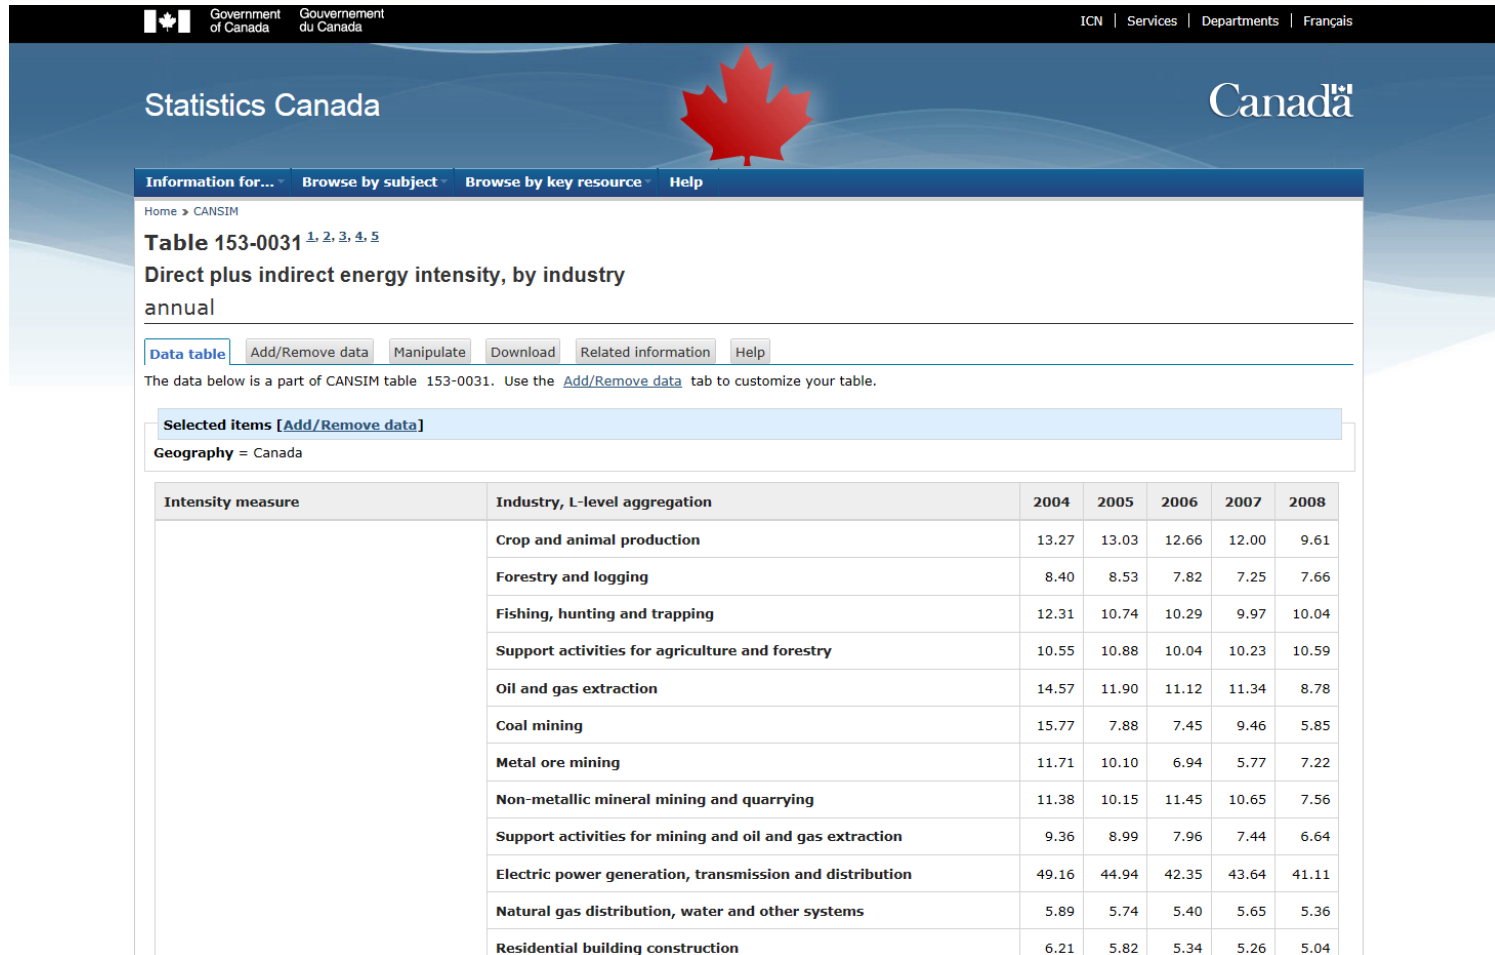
Government of Canada Gouvernement du Canada

ICN | Services | Departments | Français

Statistics Canada

Canadä

Information for... Browse by subject Browse by key resource Help

Home > CANSIM

Table 153-0031 1, 2, 3, 4, 5

Direct plus indirect energy intensity, by industry

annual

Data table Add/Remove data Manipulate Download Related information Help

The data below is a part of CANSIM table 153-0031. Use the Add/Remove data tab to customize your table.

Selected items [Add/Remove data]

Geography = Canada

| Intensity measure | Industry, L-level aggregation | 2004 | 2005 | 2006 | 2007 | 2008 |
|---|---|---|---|---|---|---|
| | Crop and animal production | 13.27 | 13.03 | 12.66 | 12.00 | 9.61 |
| | Forestry and logging | 8.40 | 8.53 | 7.82 | 7.25 | 7.66 |
| | Fishing, hunting and trapping | 12.31 | 10.74 | 10.29 | 9.97 | 10.04 |
| | Support activities for agriculture and forestry | 10.55 | 10.88 | 10.04 | 10.23 | 10.59 |
| | Oil and gas extraction | 14.57 | 11.90 | 11.12 | 11.34 | 8.78 |
| | Coal mining | 15.77 | 7.88 | 7.45 | 9.46 | 5.85 |
| | Metal ore mining | 11.71 | 10.10 | 6.94 | 5.77 | 7.22 |
| | Non-metallic mineral mining and quarrying | 11.38 | 10.15 | 11.45 | 10.65 | 7.56 |
| | Support activities for mining and oil and gas extraction | 9.36 | 8.99 | 7.96 | 7.44 | 6.64 |
| | Electric power generation, transmission and distribution | 49.16 | 44.94 | 42.35 | 43.64 | 41.11 |
| | Natural gas distribution, water and other systems | 5.89 | 5.74 | 5.40 | 5.65 | 5.36 |
| | Residential building construction | 6.21 | 5.82 | 5.34 | 5.26 | 5.04 |